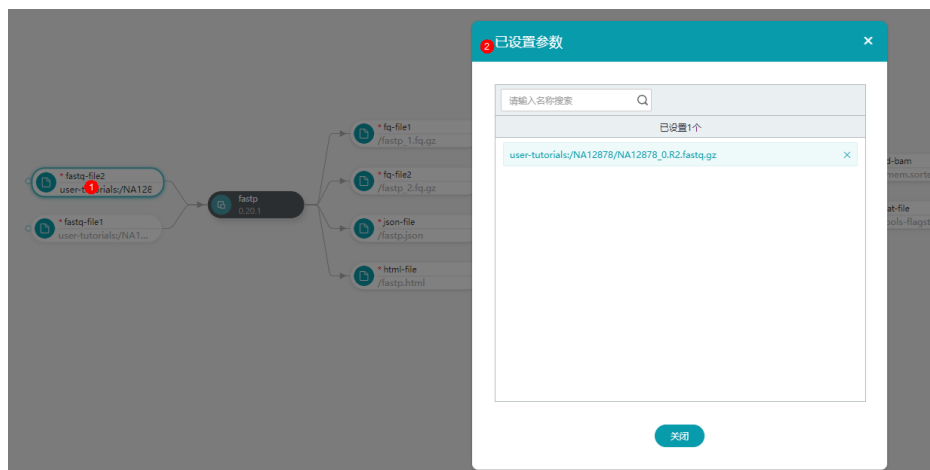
* fastq-file2
user-tutorials:/NA128
1

* fastq-file1
user-tutorials:/NA1...

fastp
0.20.1

* fq-file1
/fastp_1.fq.gz

* fq-file2
/fastp_2.fq.gz

* json-file
/fastp.json

* html-file
/fastp.html

d-bam
mem.sorte

at-file
ols-flagst

2 已设置参数 ×

请输入名称搜索

已设置1个

user-tutorials:/NA12878/NA12878_0.R2.fastq.gz ×

关闭